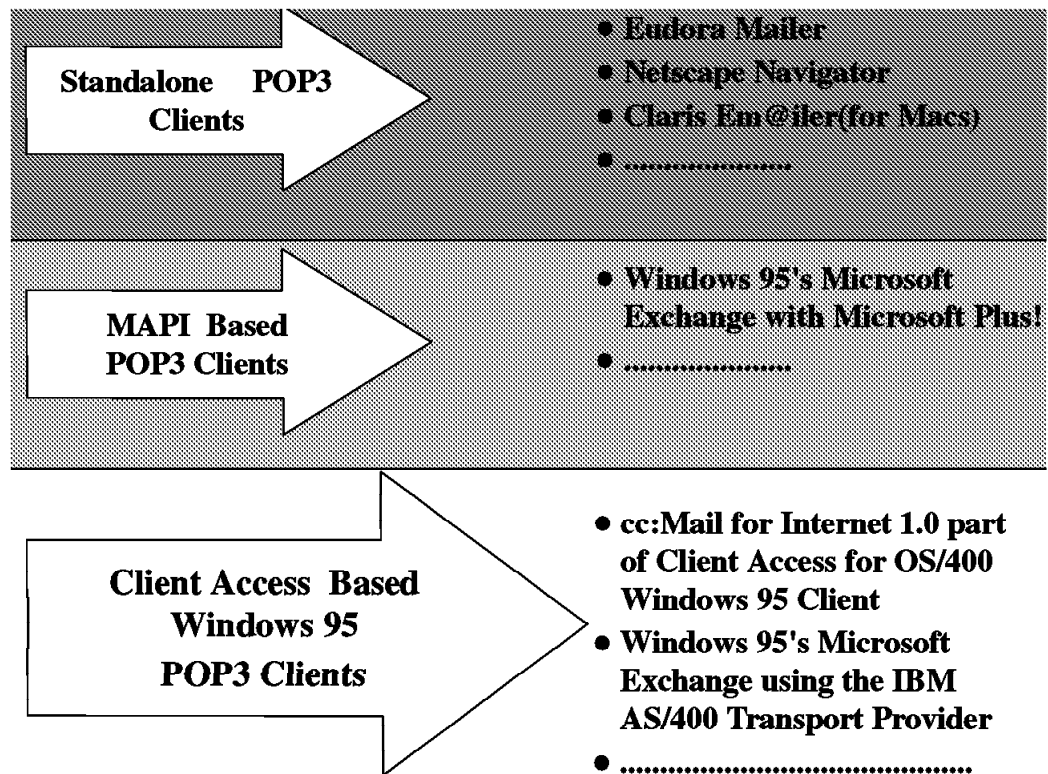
Standalone POP3 Clients

- Eudora Mailer
- Netscape Navigator
- Claris Em@iler(for Macs)
- ...................

MAPI Based POP3 Clients

- Windows 95's Microsoft Exchange with Microsoft Plus!
- ...................

Client Access Based Windows 95 POP3 Clients

- cc:Mail for Internet 1.0 part of Client Access for OS/400 Windows 95 Client
- Windows 95's Microsoft Exchange using the IBM AS/400 Transport Provider
- ..........................................